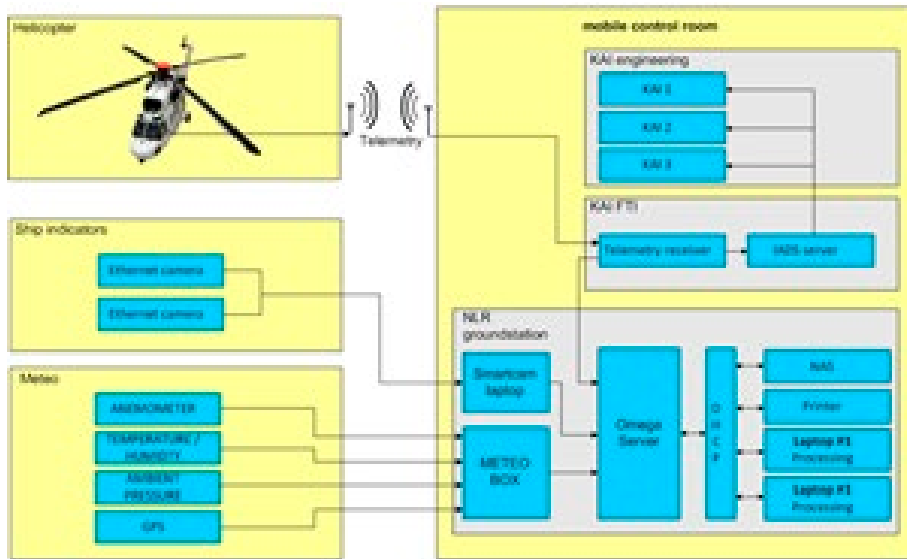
Helicopter

Telemetry

mobile control room

KAI engineering

KAI 1

KAI 2

KAI 3

KAI FTI

Telemetry receiver

IADS server

Ship indicators

Ethernet camera

Ethernet camera

NLR groundstation

Smartcam laptop

Omega Server

DHCP

NAS

Printer

Laptop #1 Processing

Laptop #1 Processing

Meteo

ANEMOMETER

TEMPERATURE / HUMIDITY

AMBIENT PRESSURE

GPS

METEO BOX